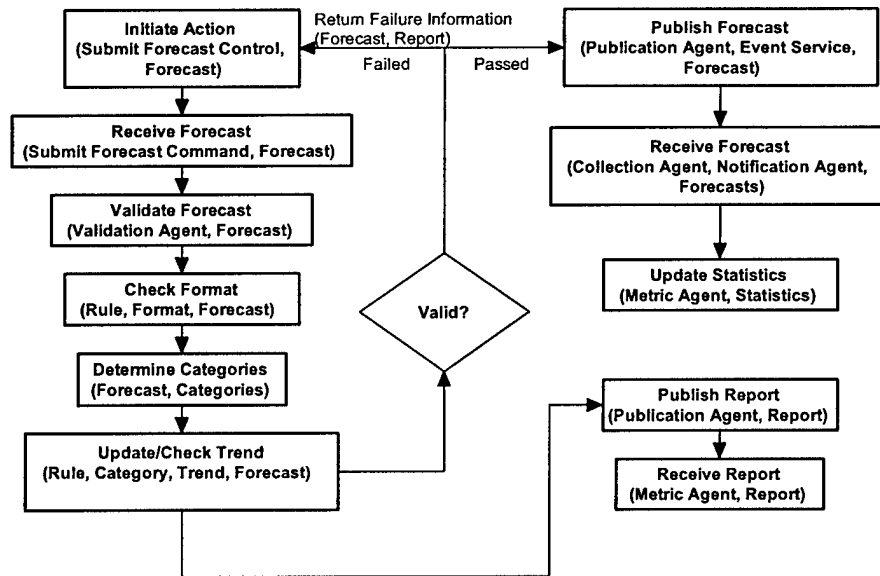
Initiate Action (Submit Forecast Control, Forecast)

Return Failure Information (Forecast, Report)

Failed

Passed

Publish Forecast (Publication Agent, Event Service, Forecast)

Receive Forecast (Submit Forecast Command, Forecast)

Receive Forecast (Collection Agent, Notification Agent, Forecasts)

Validate Forecast (Validation Agent, Forecast)

Update Statistics (Metric Agent, Statistics)

Check Format (Rule, Format, Forecast)

Valid?

Determine Categories (Forecast, Categories)

Publish Report (Publication Agent, Report)

Update/Check Trend (Rule, Category, Trend, Forecast)

Receive Report (Metric Agent, Report)